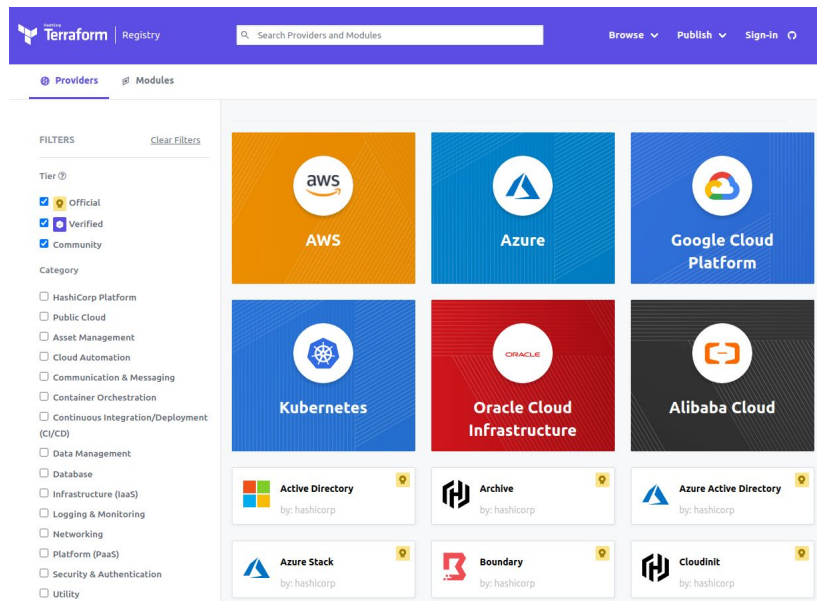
HashiCorp Terraform | Registry

Search Providers and Modules

Browse Publish Sign-in

Providers Modules

FILTERS Clear Filters

Tier

Official

Verified

Community

Category

HashiCorp Platform

Public Cloud

Asset Management

Cloud Automation

Communication & Messaging

Container Orchestration

Continuous Integration/Deployment (CI/CD)

Data Management

Database

Infrastructure (IaaS)

Logging & Monitoring

Networking

Platform (PaaS)

Security & Authentication

Utility

aws

AWS

Azure

Google Cloud Platform

Kubernetes

ORACLE

Oracle Cloud Infrastructure

Alibaba Cloud

Active Directory
by: hashicorp

Archive
by: hashicorp

Azure Active Directory
by: hashicorp

Azure Stack
by: hashicorp

Boundary
by: hashicorp

Cloudinit
by: hashicorp